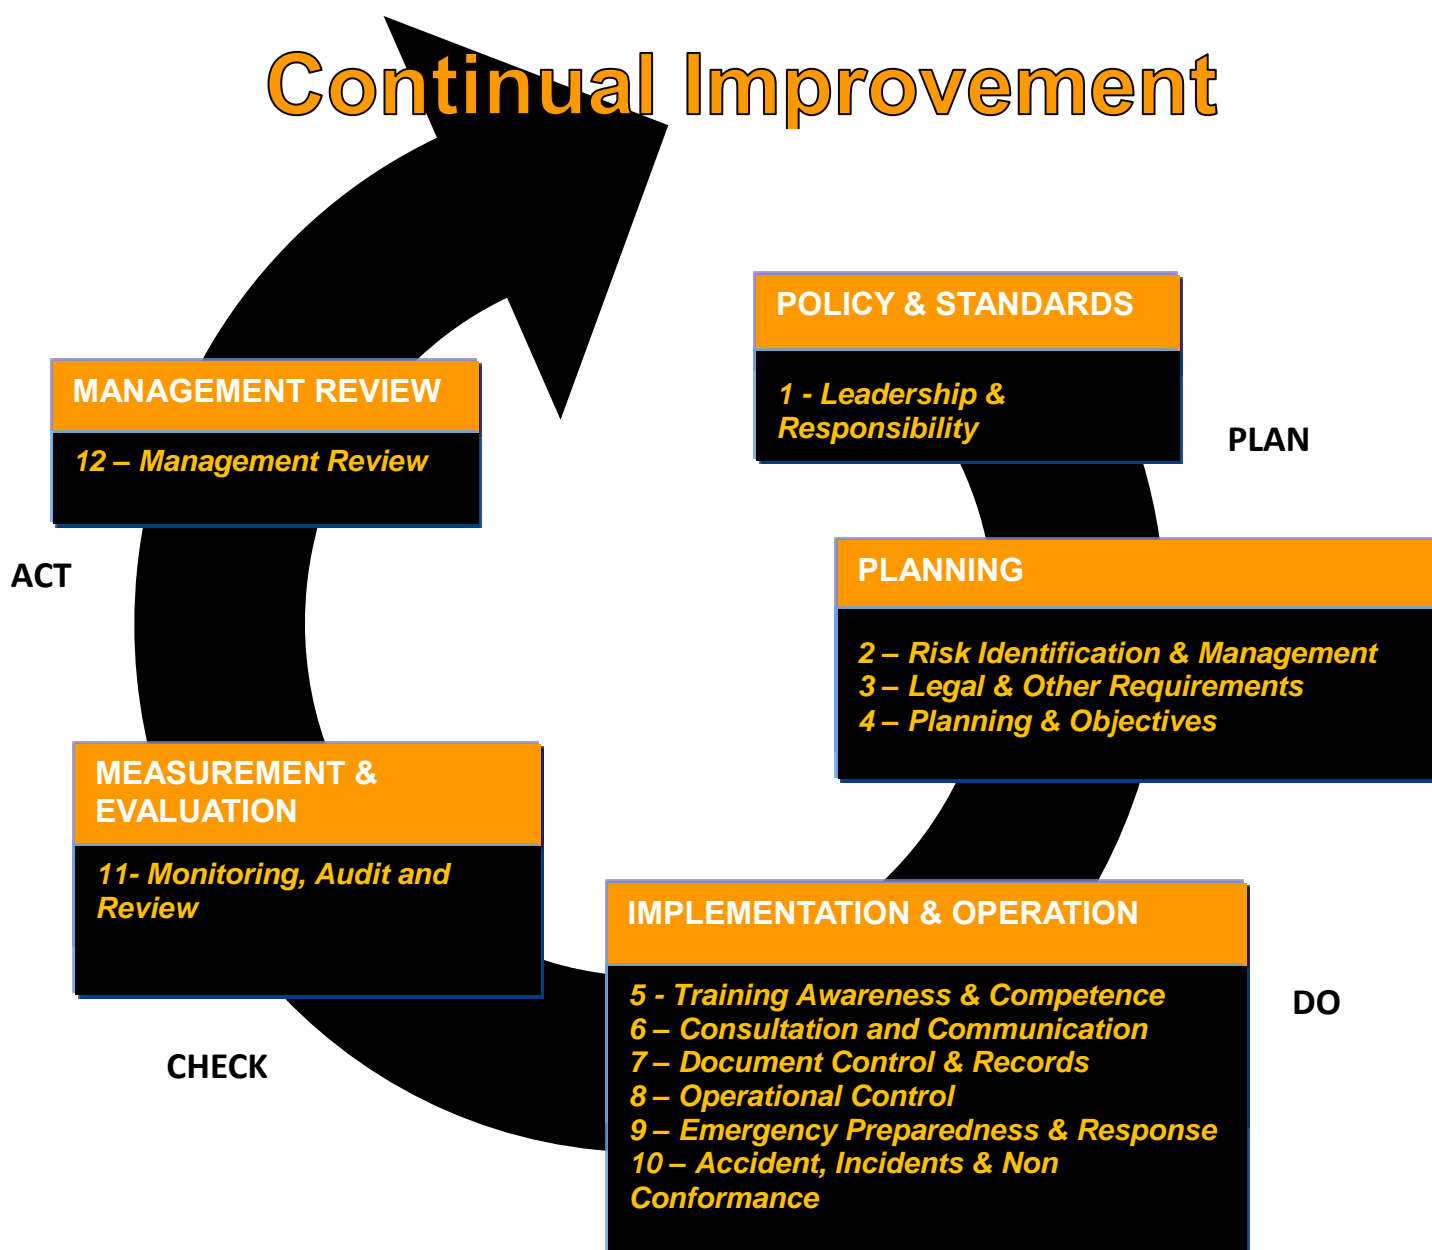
Continual Improvement

POLICY & STANDARDS

1 - Leadership & Responsibility

PLAN

MANAGEMENT REVIEW

12 – Management Review

ACT

PLANNING

2 – Risk Identification & Management
3 – Legal & Other Requirements
4 – Planning & Objectives

MEASUREMENT & EVALUATION

11- Monitoring, Audit and Review

IMPLEMENTATION & OPERATION

5 - Training Awareness & Competence
6 – Consultation and Communication
7 – Document Control & Records
8 – Operational Control
9 – Emergency Preparedness & Response
10 – Accident, Incidents & Non Conformance

DO

CHECK